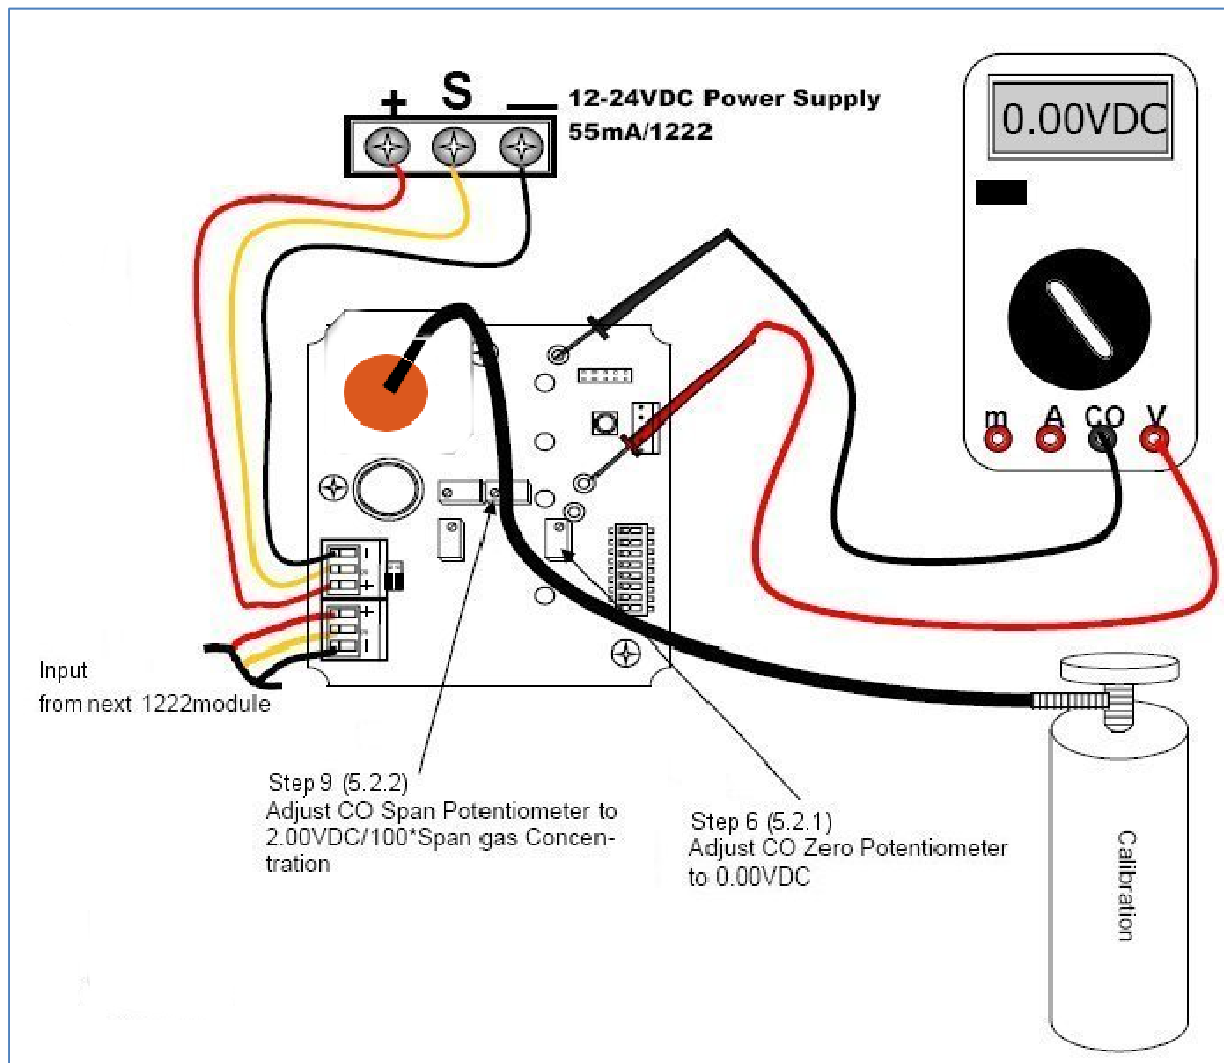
+ S —
12-24VDC Power Supply
55mA/1222

0.00VDC

m A CO V

-
+
+
-

Input
from next 1222module

Step 9 (5.2.2)
Adjust CO Span Potentiometer to 2.00VDC/100*Span gas Concentration

Step 6 (5.2.1)
Adjust CO Zero Potentiometer to 0.00VDC

Calibration